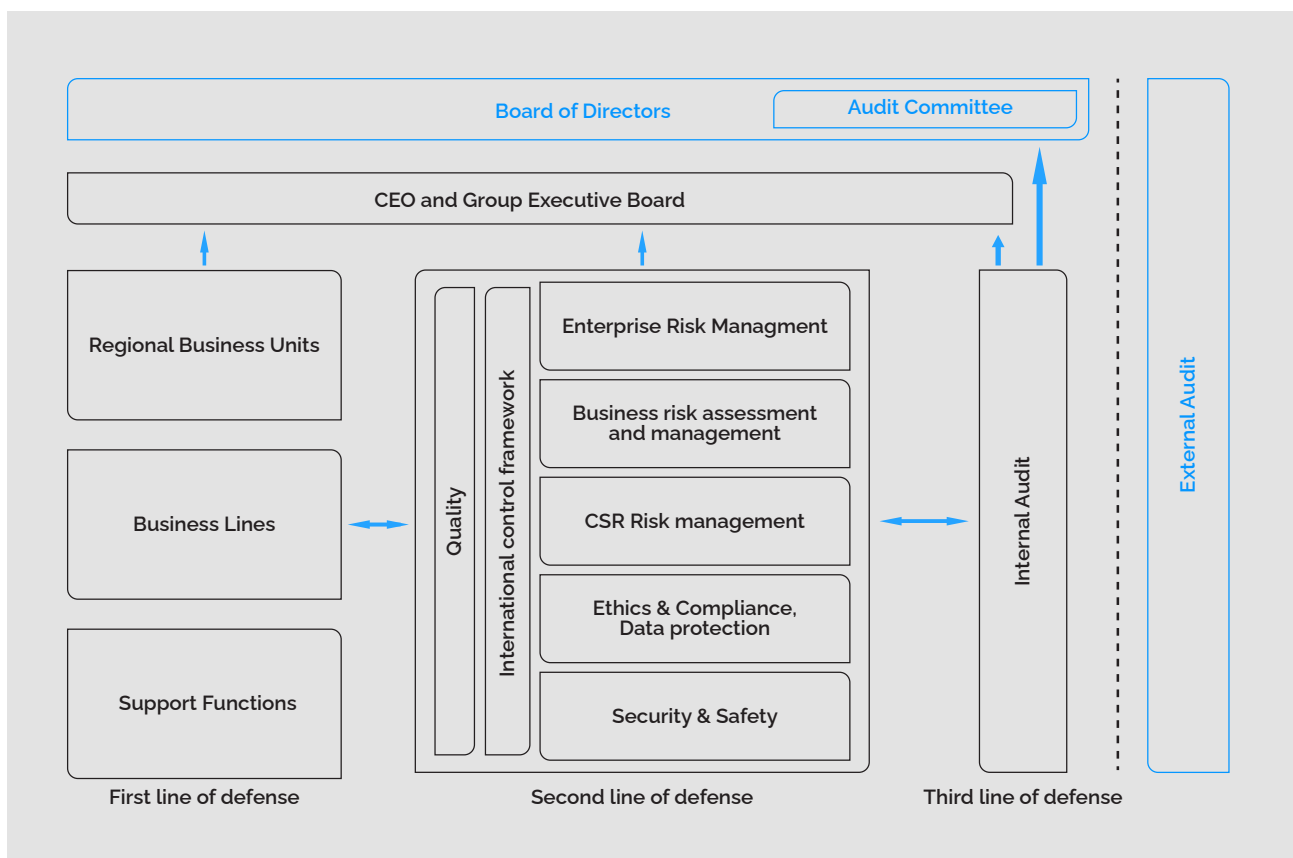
Board of Directors
Audit Committee

CEO and Group Executive Board

Regional Business Units

Business Lines

Support Functions

Quality

International control framework

Enterprise Risk Managment

Business risk assessment and management

CSR Risk management

Ethics & Compliance, Data protection

Security & Safety

Internal Audit

External Audit

First line of defense

Second line of defense

Third line of defense